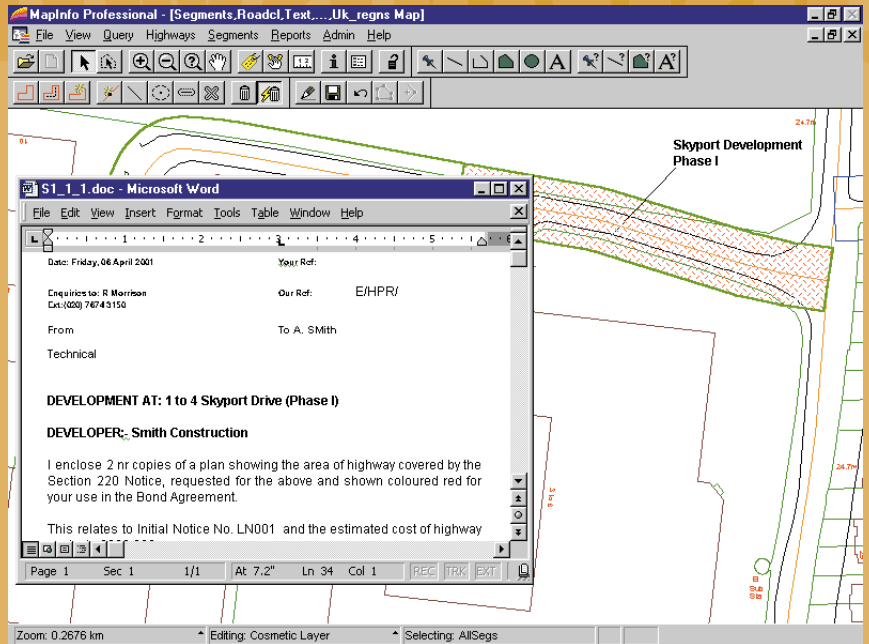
MapInfo Professional - [Segments,Roadcl,Text,...,Uk_regns Map]

File View Query Highways Segments Reports Admin Help

Skyport Development Phase I

S1_1_1.doc - Microsoft Word

File Edit View Insert Format Tools Table Window Help

Date: Friday, 06 April 2001

Your Ref:

Enquiries to: R Morrison
Ext: (020) 7674 3150

Our Ref: E/HPR/

From

To A. SMith

Technical

DEVELOPMENT AT: 1 to 4 Skyport Drive (Phase I)

DEVELOPER:- Smith Construction

I enclose 2 nr copies of a plan showing the area of highway covered by the Section 220 Notice, requested for the above and shown coloured red for your use in the Bond Agreement.

This relates to Initial Notice No. LN001 and the estimated cost of highway

Page 1 Sec 1 1/1 At 7.2" Ln 34 Col 1 REC TRK EXT

24.7m

24.7m

3 to 6

El Sub Sta

Zoom: 0.2676 km Editing: Cosmetic Layer Selecting: AllSegs